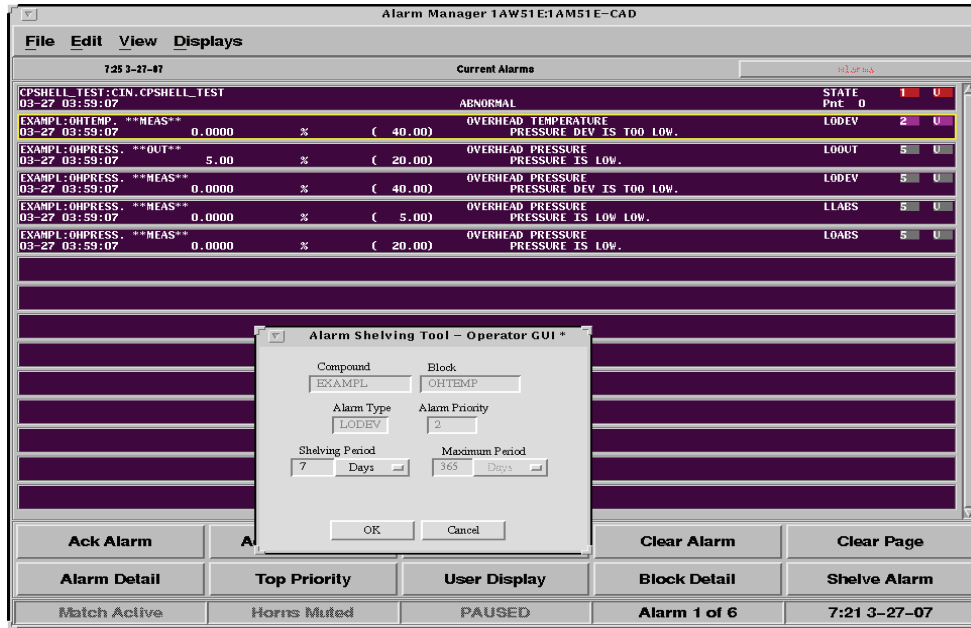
Alarm Manager 1AW51E:1AM51E-CAD

File Edit View Displays

7:25 3-27-07 Current Alarms

CPSHELL_TEST:CIN.CPSHELL_TEST
03-27 03:59:07 ABNORMAL STATE Pnt 0 1 U

EXAMPL:OHTEMP. **MEAS**
03-27 03:59:07 0.0000 % ( 40.00) OVERHEAD TEMPERATURE PRESSURE DEV IS TOO LOW. LODEV 2 U

EXAMPL:OHPRESS. **OUT**
03-27 03:59:07 5.00 % ( 20.00) OVERHEAD PRESSURE PRESSURE IS LOW. LOOUT 5 U

EXAMPL:OHPRESS. **MEAS**
03-27 03:59:07 0.0000 % ( 40.00) OVERHEAD PRESSURE PRESSURE DEV IS TOO LOW. LODEV 5 U

EXAMPL:OHPRESS. **MEAS**
03-27 03:59:07 0.0000 % ( 5.00) OVERHEAD PRESSURE PRESSURE IS LOW LOW. LLABS 5 U

EXAMPL:OHPRESS. **MEAS**
03-27 03:59:07 0.0000 % ( 20.00) OVERHEAD PRESSURE PRESSURE IS LOW. LOABS 5 U

Alarm Shelving Tool - Operator GUI *

Compound
EXAMPL
Block
OHTEMP
Alarm Type
LODEV
Alarm Priority
2
Shelving Period
7 Days
Maximum Period
365 Days

OK Cancel

Ack Alarm
A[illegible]
Clear Alarm
Clear Page
Alarm Detail
Top Priority
User Display
Block Detail
Shelve Alarm
Match Active
Horns Muted
PAUSED
Alarm 1 of 6
7:21 3-27-07